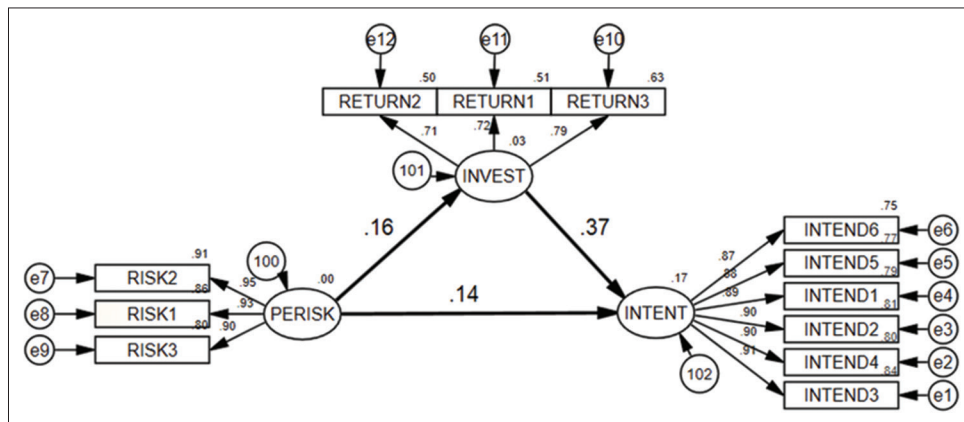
e12
e11
e10
.50
.51
.63
RETURN2
RETURN1
RETURN3
.71
.72
.03
.79
101
INVEST
.16
.37
100
.00
.91
e7
RISK2
.95
.86
e8
RISK1
.93
.80
.90
e9
RISK3
PERISK
.14
.17
INTENT
102
.75
INTEND6
e6
.87
.77
INTEND5
e5
.88
.79
.89
INTEND1
e4
.81
.90
INTEND2
e3
.90
.80
INTEND4
e2
.91
.84
INTEND3
e1